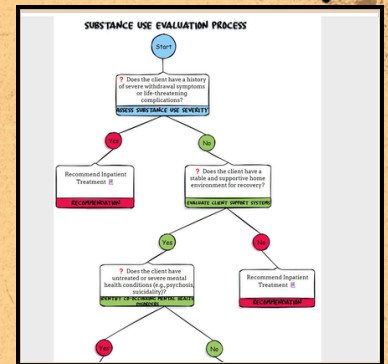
SUBSTANCE USE EVALUATION PROCESS

Start

? Does the client have a history of severe withdrawal symptoms or life-threatening complications?

ASSESS SUBSTANCE USE SEVERITY

Yes

No

Recommend Inpatient Treatment

RECOMMENDATION

? Does the client have a stable and supportive home environment for recovery?

EVALUATE CLIENT SUPPORT SYSTEMS

Yes

No

? Does the client have untreated or severe mental health conditions (e.g., psychosis, suicidality)?

IDENTIFY CO-OCCURRING MENTAL HEALTH DISORDERS

Recommend Inpatient Treatment

RECOMMENDATION

Yes

No